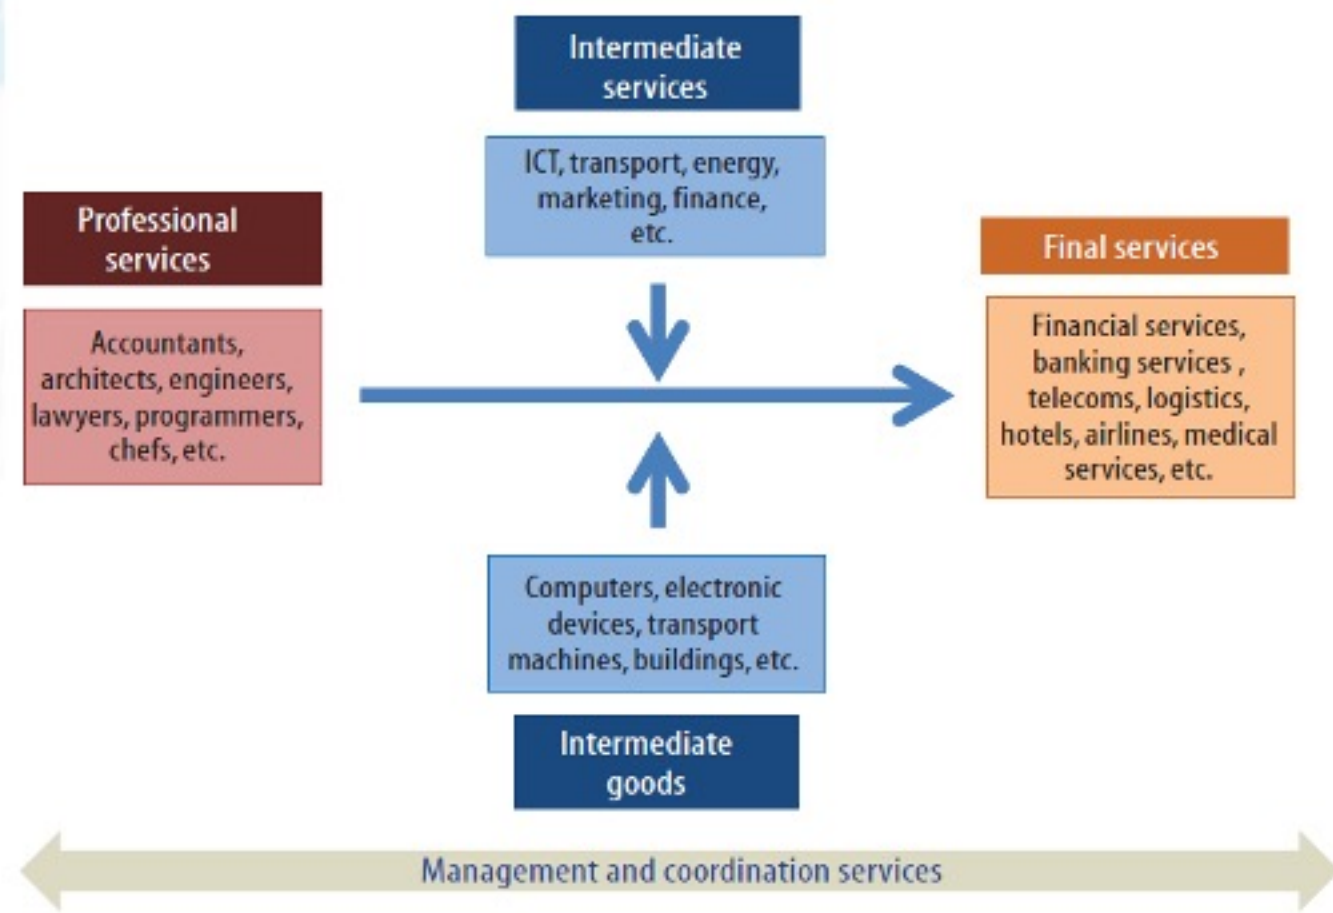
Intermediate services

ICT, transport, energy, marketing, finance, etc.

Professional services

Accountants, architects, engineers, lawyers, programmers, chefs, etc.

Final services

Financial services, banking services , telecoms, logistics, hotels, airlines, medical services, etc.

Computers, electronic devices, transport machines, buildings, etc.

Intermediate goods

Management and coordination services